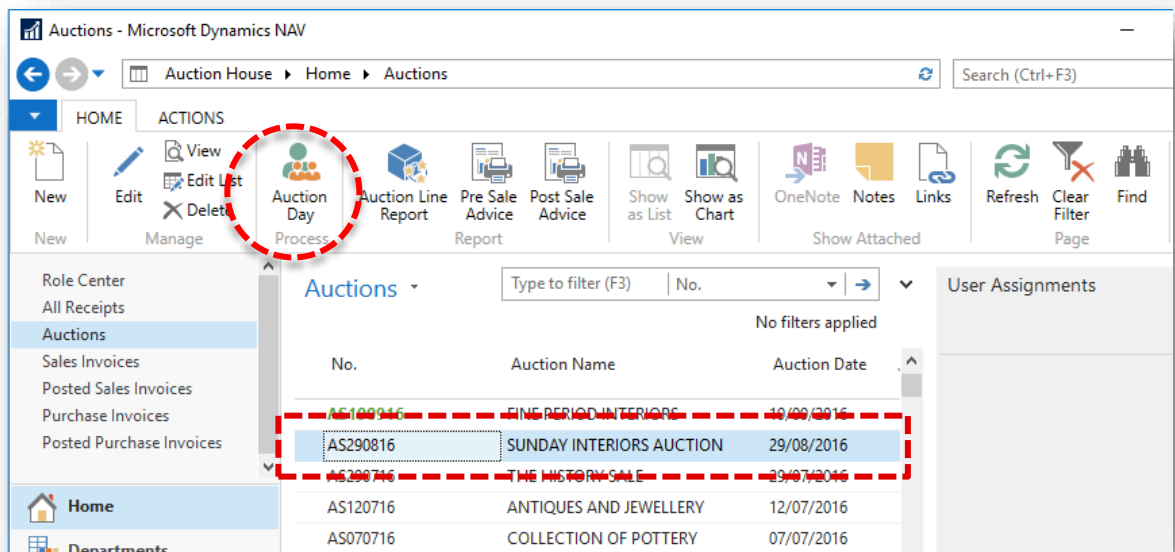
Auctions - Microsoft Dynamics NAV

Auction House ▸ Home ▸ Auctions

Search (Ctrl+F3)

HOME ACTIONS

New
New

Edit
View
Edit List
Delete
Manage

Auction Day
Process

Auction Line Report
Pre Sale Advice
Post Sale Advice
Report

Show as List
Show as Chart
View

OneNote
Notes
Links
Show Attached

Refresh
Clear Filter
Find
Page

Role Center
All Receipts
Auctions
Sales Invoices
Posted Sales Invoices
Purchase Invoices
Posted Purchase Invoices

Home
Departments

Auctions

Type to filter (F3) No.

No filters applied

| No. | Auction Name | Auction Date |
|---|---|---|
| AS100916 | FINE PERIOD INTERIORS | 10/09/2016 |
| AS290816 | SUNDAY INTERIORS AUCTION | 29/08/2016 |
| AS290716 | THE HISTORY SALE | 29/07/2016 |
| AS120716 | ANTIQUES AND JEWELLERY | 12/07/2016 |
| AS070716 | COLLECTION OF POTTERY | 07/07/2016 |

User Assignments